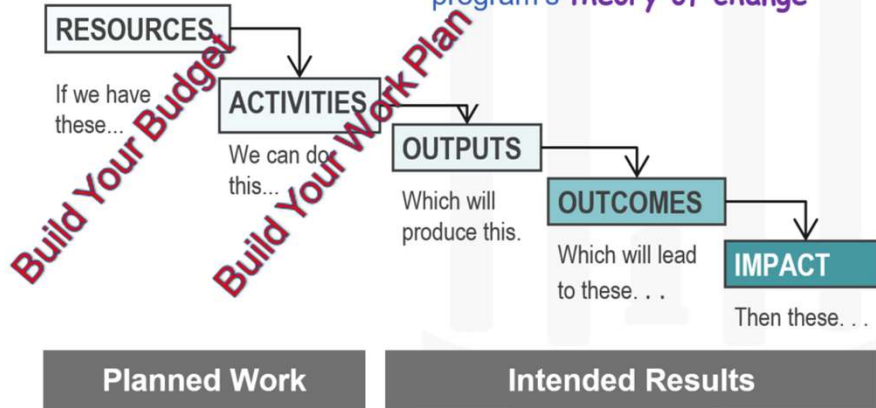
program's Theory of Change

RESOURCES

If we have these...

ACTIVITIES

We can do this...

OUTPUTS

Which will produce this.

OUTCOMES

Which will lead to these. . .

IMPACT

Then these. . .

Build Your Budget

Build Your Work Plan

Planned Work

Intended Results